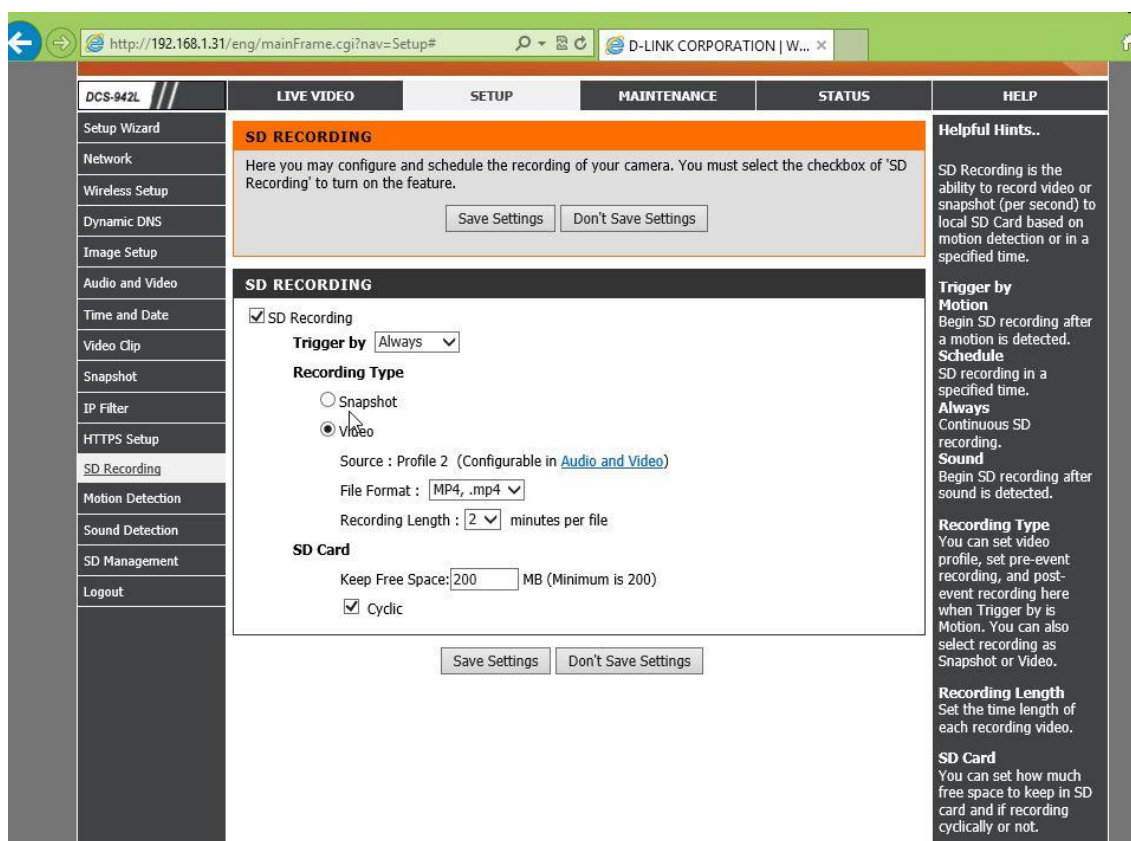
http://192.168.1.31/eng/mainFrame.cgi?nav=Setup#

D-LINK CORPORATION | W... ×

DCS-942L

LIVE VIDEO | SETUP | MAINTENANCE | STATUS | HELP

Setup Wizard
Network
Wireless Setup
Dynamic DNS
Image Setup
Audio and Video
Time and Date
Video Clip
Snapshot
IP Filter
HTTPS Setup
SD Recording
Motion Detection
Sound Detection
SD Management
Logout

SD RECORDING

Here you may configure and schedule the recording of your camera. You must select the checkbox of 'SD Recording' to turn on the feature.

Save Settings | Don't Save Settings

SD RECORDING

SD Recording

Trigger by Always

Recording Type

Snapshot

Video

Source : Profile 2 (Configurable in Audio and Video)

File Format : MP4, .mp4

Recording Length : 2 minutes per file

SD Card

Keep Free Space: 200 MB (Minimum is 200)

Cyclic

Save Settings | Don't Save Settings

Helpful Hints..

SD Recording is the ability to record video or snapshot (per second) to local SD Card based on motion detection or in a specified time.

Trigger by
Motion
Begin SD recording after a motion is detected.
Schedule
SD recording in a specified time.
Always
Continuous SD recording.
Sound
Begin SD recording after sound is detected.

Recording Type
You can set video profile, set pre-event recording, and post-event recording here when Trigger by is Motion. You can also select recording as Snapshot or Video.

Recording Length
Set the time length of each recording video.

SD Card
You can set how much free space to keep in SD card and if recording cyclically or not.